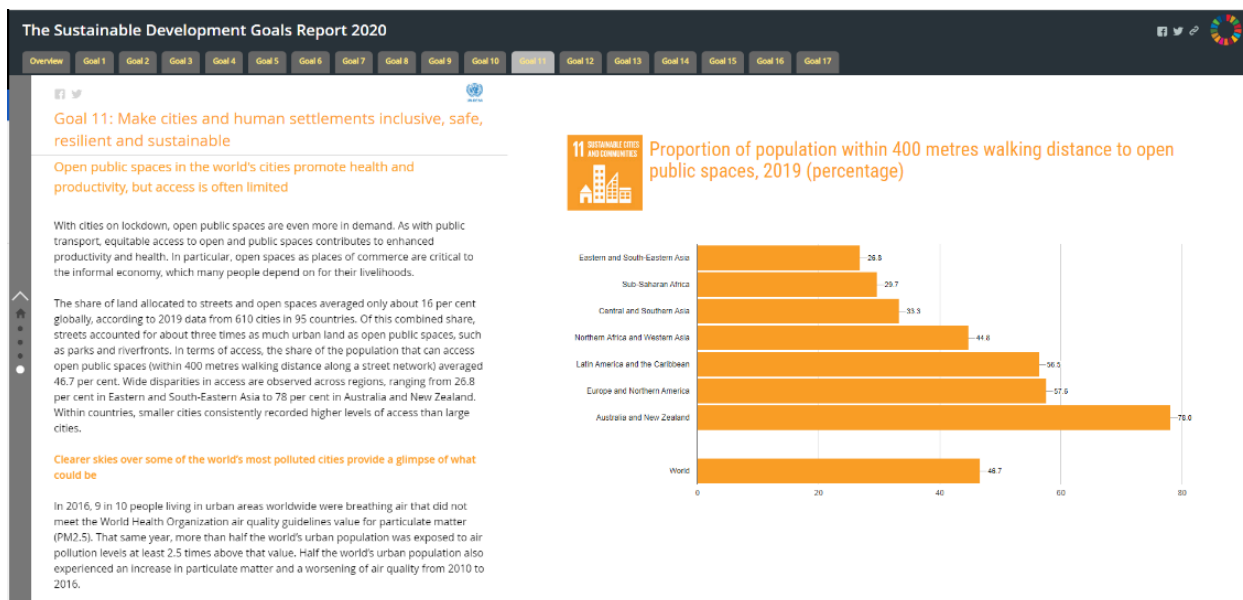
The Sustainable Development Goals Report 2020

Overview Goal 1 Goal 2 Goal 3 Goal 4 Goal 5 Goal 6 Goal 7 Goal 8 Goal 9 Goal 10 Goal 11 Goal 12 Goal 13 Goal 14 Goal 15 Goal 16 Goal 17

Goal 11: Make cities and human settlements inclusive, safe, resilient and sustainable

Open public spaces in the world's cities promote health and productivity, but access is often limited

With cities on lockdown, open public spaces are even more in demand. As with public transport, equitable access to open and public spaces contributes to enhanced productivity and health. In particular, open spaces as places of commerce are critical to the informal economy, which many people depend on for their livelihoods.

The share of land allocated to streets and open spaces averaged only about 16 per cent globally, according to 2019 data from 610 cities in 95 countries. Of this combined share, streets accounted for about three times as much urban land as open public spaces, such as parks and riverfronts. In terms of access, the share of the population that can access open public spaces (within 400 metres walking distance along a street network) averaged 46.7 per cent. Wide disparities in access are observed across regions, ranging from 26.8 per cent in Eastern and South-Eastern Asia to 78 per cent in Australia and New Zealand. Within countries, smaller cities consistently recorded higher levels of access than large cities.

Clearer skies over some of the world's most polluted cities provide a glimpse of what could be

In 2016, 9 in 10 people living in urban areas worldwide were breathing air that did not meet the World Health Organization air quality guidelines value for particulate matter (PM2.5). That same year, more than half the world's urban population was exposed to air pollution levels at least 2.5 times above that value. Half the world's urban population also experienced an increase in particulate matter and a worsening of air quality from 2010 to 2016.

11 SUSTAINABLE CITIES AND COMMUNITIES

Proportion of population within 400 metres walking distance to open public spaces, 2019 (percentage)

Eastern and South-Eastern Asia 26.8
Sub-Saharan Africa 29.7
Central and Southern Asia 33.3
Northern Africa and Western Asia 44.8
Latin America and the Caribbean 56.5
Europe and Northern America 57.6
Australia and New Zealand 78.0
World 46.7

0 20 40 60 80